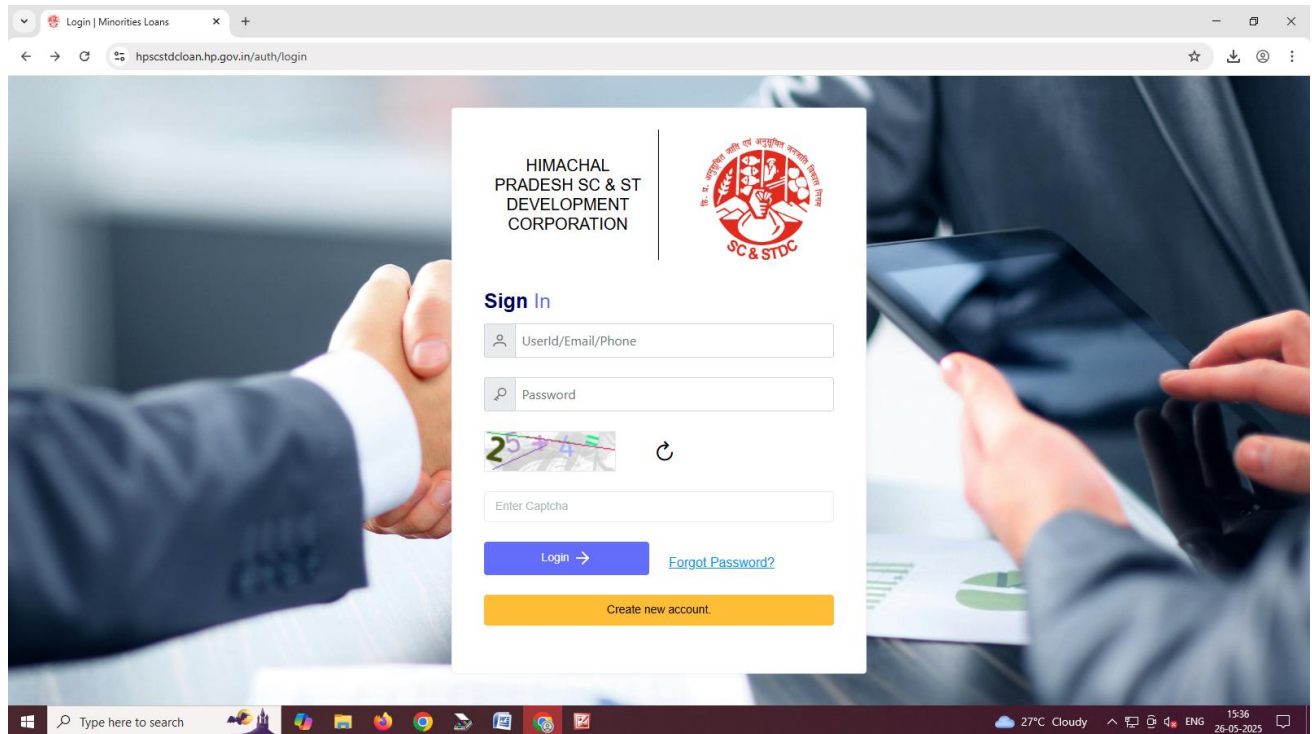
Login | Minorities Loans

hpscstdcloan.hp.gov.in/auth/login

HIMACHAL PRADESH SC & ST DEVELOPMENT CORPORATION

हि. प्र. अनुसूचित जाति एवं अनुसूचित जनजाति विकास निगम

SC & STDC

Sign In

UserId/Email/Phone

Password

25 > 4 =

Enter Captcha

Login →

Forgot Password?

Create new account.

Type here to search

27°C Cloudy

ENG

15:36
26-05-2025